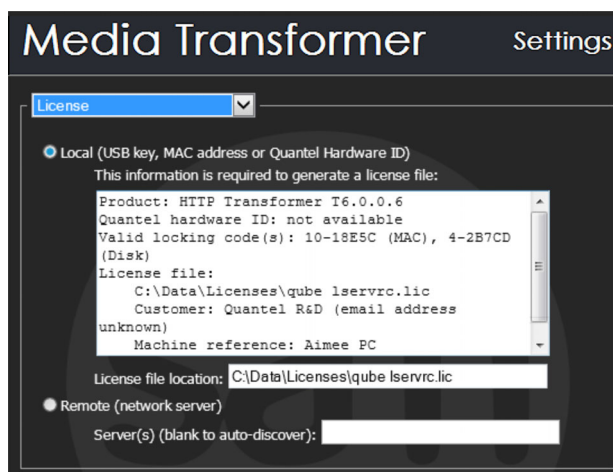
Media Transformer Settings

License

Local (USB key, MAC address or Quantel Hardware ID)
This information is required to generate a license file:

Product: HTTP Transformer T6.0.0.6
Quantel hardware ID: not available
Valid locking code(s): 10-18E5C (MAC), 4-2B7CD (Disk)
License file:
C:\Data\Licenses\qube lservrc.lic
Customer: Quantel R&D (email address unknown)
Machine reference: Aimee PC

License file location: C:\Data\Licenses\qube lservrc.lic

Remote (network server)
Server(s) (blank to auto-discover):